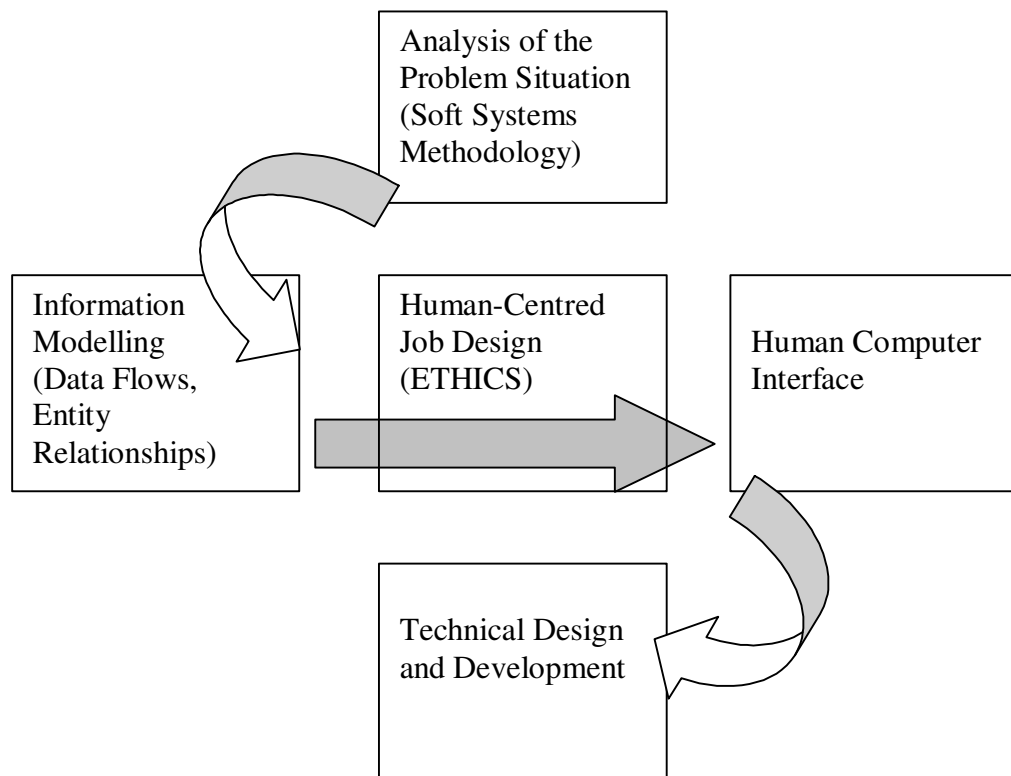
Analysis of the Problem Situation (Soft Systems Methodology)

Information Modelling (Data Flows, Entity Relationships)

Human-Centred Job Design (ETHICS)

Human Computer Interface

Technical Design and Development